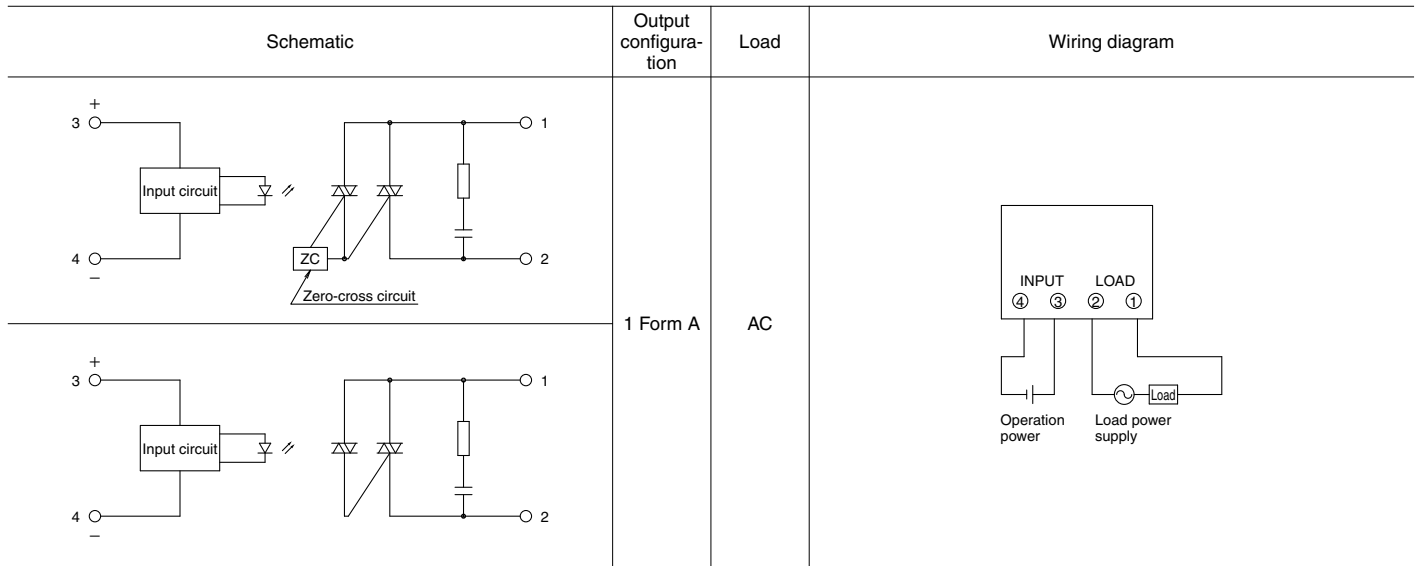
| Schematic | Output configuration | Load | Wiring diagram |
|---|---|---|---|
| + 3 Input circuit 4 − ZC Zero-cross circuit 1 2 | 1 Form A | AC | INPUT LOAD ④ ③ ② ① Load Operation power Load power supply |
| + 3 Input circuit 4 − 1 2 | | | |